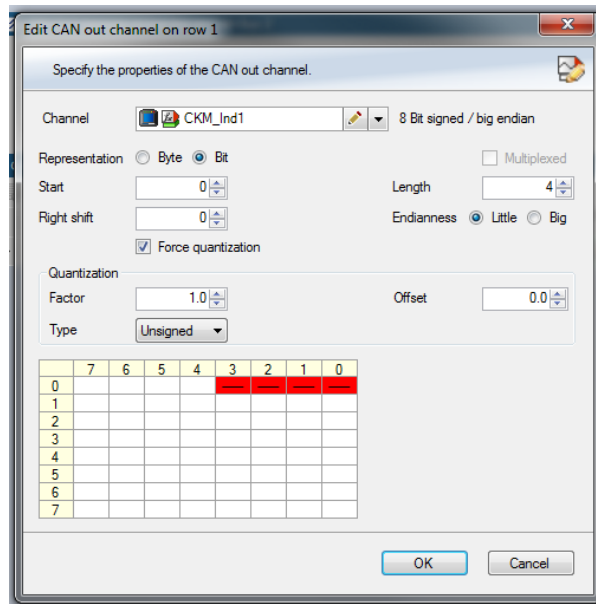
Edit CAN out channel on row 1

Specify the properties of the CAN out channel.

Channel CKM_Ind1 8 Bit signed / big endian

Representation Byte Bit

Multiplexed

Start 0

Length 4

Right shift 0

Endianness Little Big

Force quantization

Quantization

Factor 1.0

Offset 0.0

Type Unsigned

|   | 7 | 6 | 5 | 4 | 3 | 2 | 1 | 0 |
|---|---|---|---|---|---|---|---|---|
| 0 |   |   |   |   | — | — | — | — |
| 1 |   |   |   |   |   |   |   |   |
| 2 |   |   |   |   |   |   |   |   |
| 3 |   |   |   |   |   |   |   |   |
| 4 |   |   |   |   |   |   |   |   |
| 5 |   |   |   |   |   |   |   |   |
| 6 |   |   |   |   |   |   |   |   |
| 7 |   |   |   |   |   |   |   |   |

OK Cancel